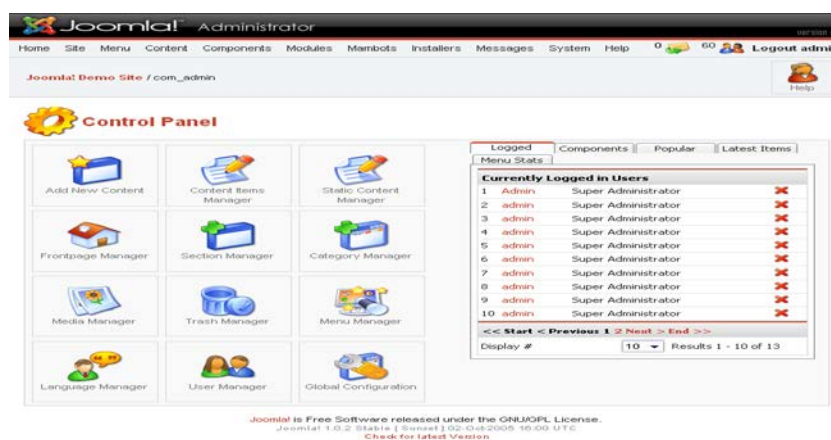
Joomla! Administrator

version

Home Site Menu Content Components Modules Mambots Installers Messages System Help 0 60 Logout admi

Joomla! Demo Site / com_admin

Help

Control Panel

Add New Content

Content Items Manager

Static Content Manager

Frontpage Manager

Section Manager

Category Manager

Media Manager

Trash Manager

Menu Manager

Language Manager

User Manager

Global Configuration

Logged | Components | Popular | Latest Items | Menu Stats

Currently Logged in Users

| | | |
|---|---|---|
| 1 | admin | Super Administrator |
| 2 | admin | Super Administrator |
| 3 | admin | Super Administrator |
| 4 | admin | Super Administrator |
| 5 | admin | Super Administrator |
| 6 | admin | Super Administrator |
| 7 | admin | Super Administrator |
| 8 | admin | Super Administrator |
| 9 | admin | Super Administrator |
| 10 | admin | Super Administrator |

<< Start < Previous 1 2 Next > End >>

Display # 10 Results 1 - 10 of 13

Joomla! is Free Software released under the GNU/GPL License.
Joomla! 1.0.2 Stable [ Sunset ] 02-Oct-2005 16:00 UTC
Check for latest Version